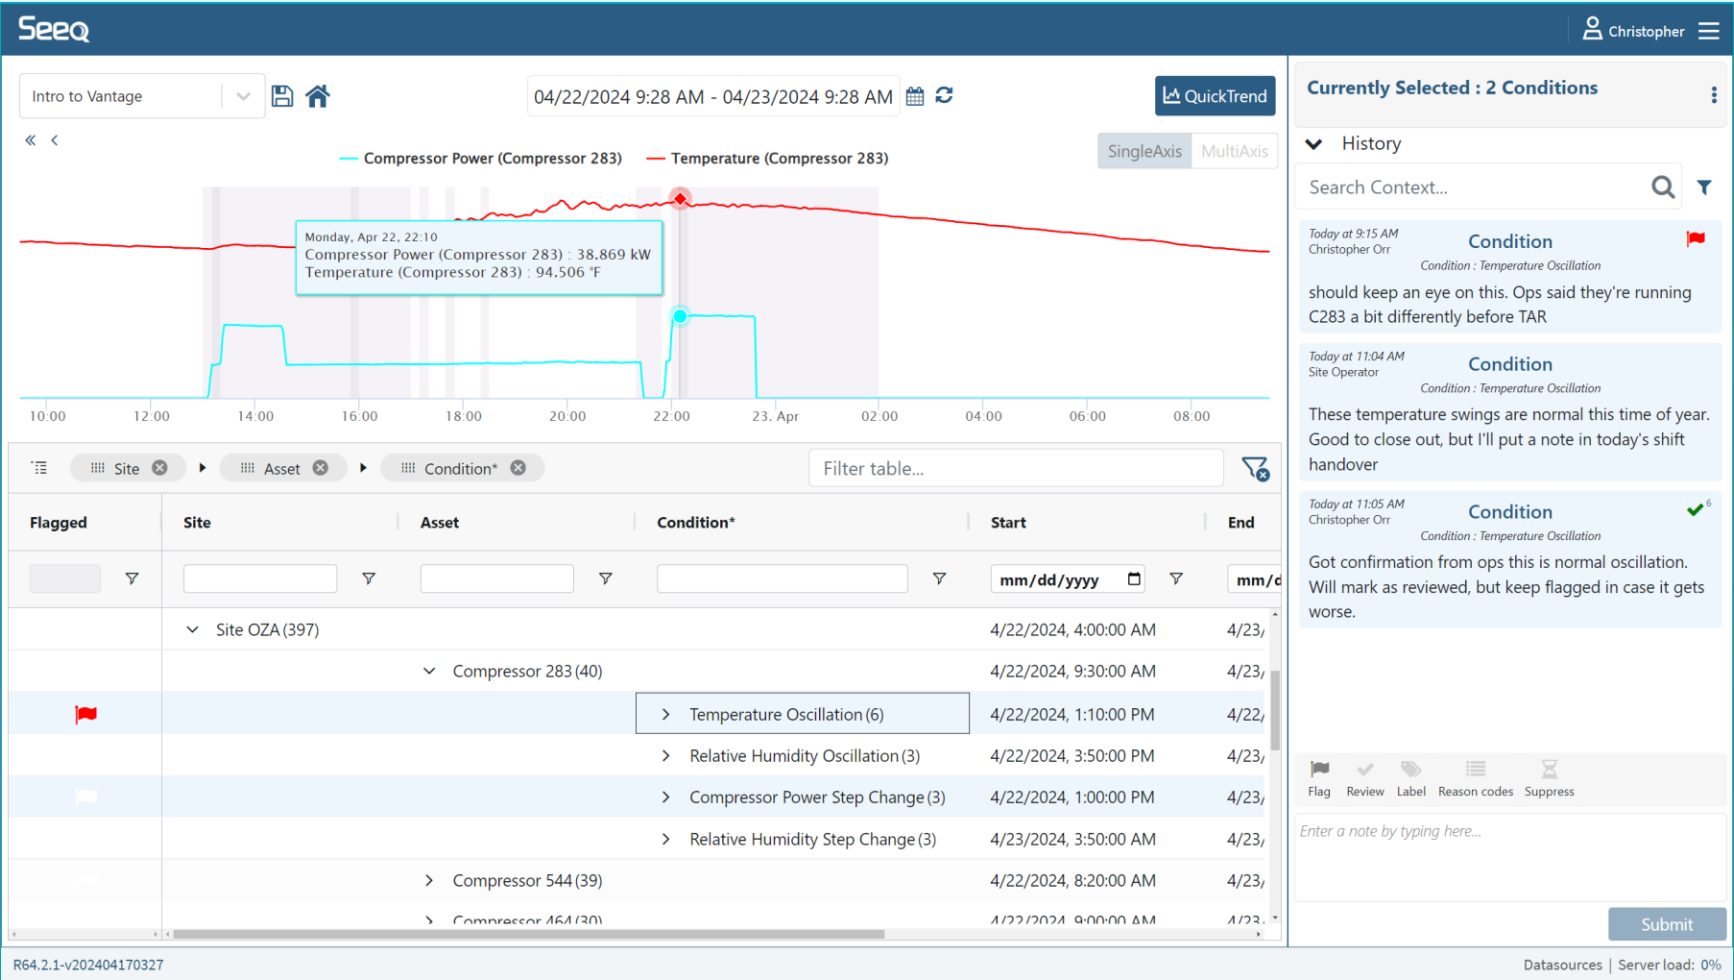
Seeq

Christopher

Intro to Vantage

04/22/2024 9:28 AM - 04/23/2024 9:28 AM

QuickTrend

SingleAxis MultiAxis

Compressor Power (Compressor 283) Temperature (Compressor 283)

Monday, Apr 22, 22:10
Compressor Power (Compressor 283) : 38.869 kW
Temperature (Compressor 283) : 94.506 °F

10:00 12:00 14:00 16:00 18:00 20:00 22:00 23. Apr 02:00 04:00 06:00 08:00

Site Asset Condition*

Filter table...

| Flagged | Site | Asset | Condition* | Start | End |
|---|---|---|---|---|---|
| | | | | mm/dd/yyyy | mm/d |
| | Site OZA (397) | | | 4/22/2024, 4:00:00 AM | 4/23/ |
| | | Compressor 283 (40) | | 4/22/2024, 9:30:00 AM | 4/23/ |
| | | | Temperature Oscillation (6) | 4/22/2024, 1:10:00 PM | 4/22/ |
| | | | Relative Humidity Oscillation (3) | 4/22/2024, 3:50:00 PM | 4/23/ |
| | | | Compressor Power Step Change (3) | 4/22/2024, 1:00:00 PM | 4/23/ |
| | | | Relative Humidity Step Change (3) | 4/23/2024, 3:50:00 AM | 4/23/ |
| | | Compressor 544 (39) | | 4/22/2024, 8:20:00 AM | 4/23/ |
| | | Compressor 464 (30) | | 4/22/2024, 9:00:00 AM | 4/23/ |

Currently Selected : 2 Conditions

History

Search Context...

Today at 9:15 AM
Christopher Orr
Condition
Condition : Temperature Oscillation
should keep an eye on this. Ops said they're running C283 a bit differently before TAR

Today at 11:04 AM
Site Operator
Condition
Condition : Temperature Oscillation
These temperature swings are normal this time of year. Good to close out, but I'll put a note in today's shift handover

Today at 11:05 AM
Christopher Orr
Condition
Condition : Temperature Oscillation
Got confirmation from ops this is normal oscillation. Will mark as reviewed, but keep flagged in case it gets worse.

Flag Review Label Reason codes Suppress

Enter a note by typing here...

Submit

R64.2.1-v202404170327

Datasources | Server load: 0%